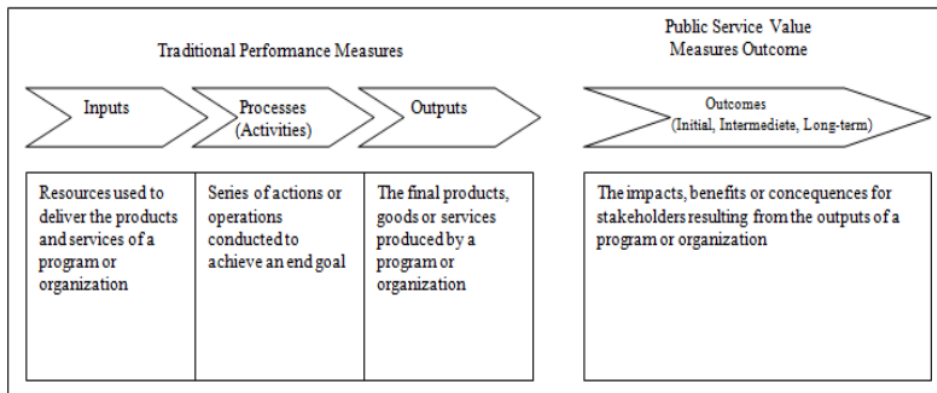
Traditional Performance Measures

Public Service Value Measures Outcome

Inputs

Processes (Activities)

Outputs

Outcomes (Initial, Intermediete, Long-term)

Resources used to deliver the products and services of a program or organization

Series of actions or operations conducted to achieve an end goal

The final products, goods or services produced by a program or organization

The impacts, benefits or concequences for stakeholders resulting from the outputs of a program or organization